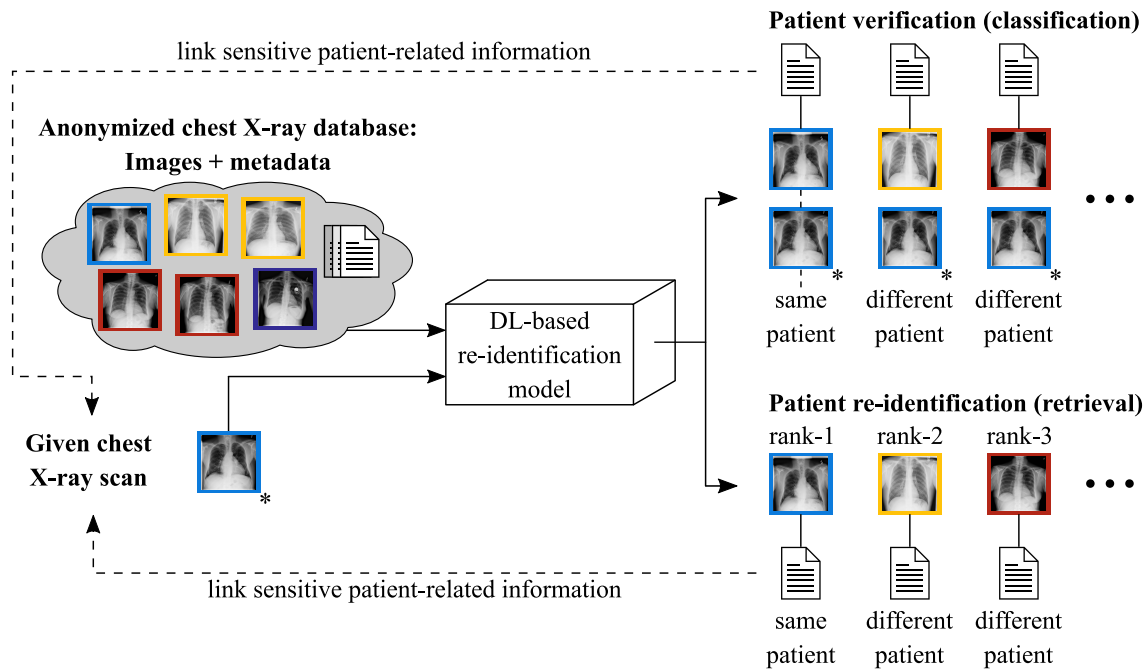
link sensitive patient-related information

Patient verification (classification)

Anonymized chest X-ray database: Images + metadata

*
same patient

*
different patient

*
different patient

DL-based re-identification model

Given chest X-ray scan

*

Patient re-identification (retrieval)

rank-1 rank-2 rank-3

same patient

different patient

different patient

link sensitive patient-related information